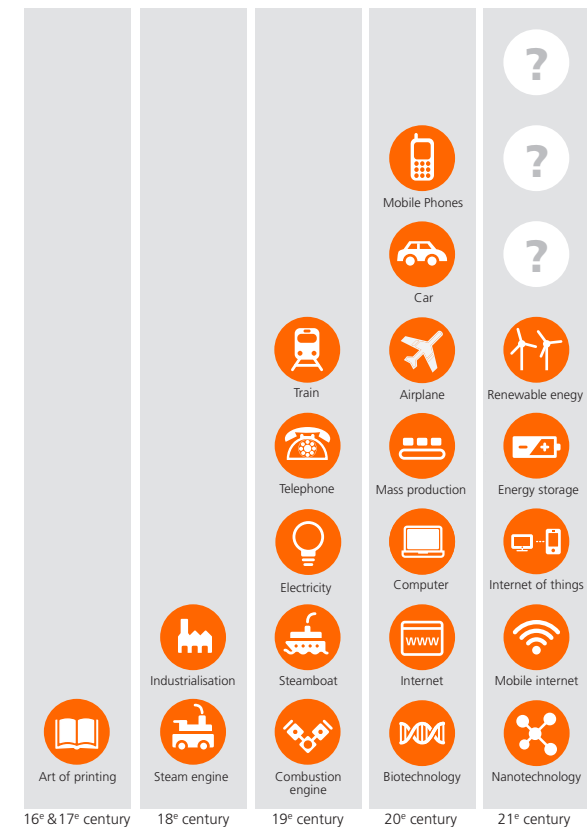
?

?

Mobile Phones

?

Car

Train

Airplane

Renewable enegy

Telephone

Mass production

- +

Energy storage

Electricity

Computer

Internet of things

Industrialisation

Steamboat

www

Internet

Mobile internet

Art of printing

Steam engine

Combustion engine

Biotechnology

Nanotechnology

$16^e$ & $17^e$ century

$18^e$ century

$19^e$ century

$20^e$ century

$21^e$ century